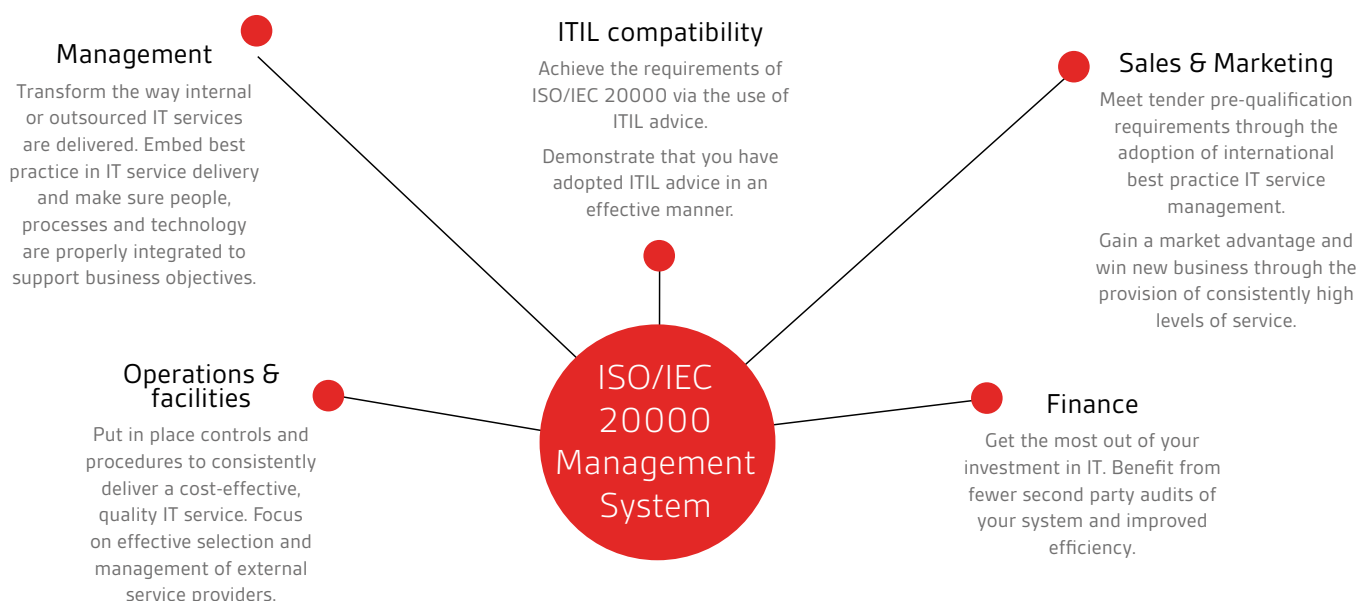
Management

Transform the way internal or outsourced IT services are delivered. Embed best practice in IT service delivery and make sure people, processes and technology are properly integrated to support business objectives.

ITIL compatibility

Achieve the requirements of ISO/IEC 20000 via the use of ITIL advice.

Demonstrate that you have adopted ITIL advice in an effective manner.

Sales & Marketing

Meet tender pre-qualification requirements through the adoption of international best practice IT service management.

Gain a market advantage and win new business through the provision of consistently high levels of service.

Operations & facilities

Put in place controls and procedures to consistently deliver a cost-effective, quality IT service. Focus on effective selection and management of external service providers.

ISO/IEC 20000 Management System

Finance

Get the most out of your investment in IT. Benefit from fewer second party audits of your system and improved efficiency.